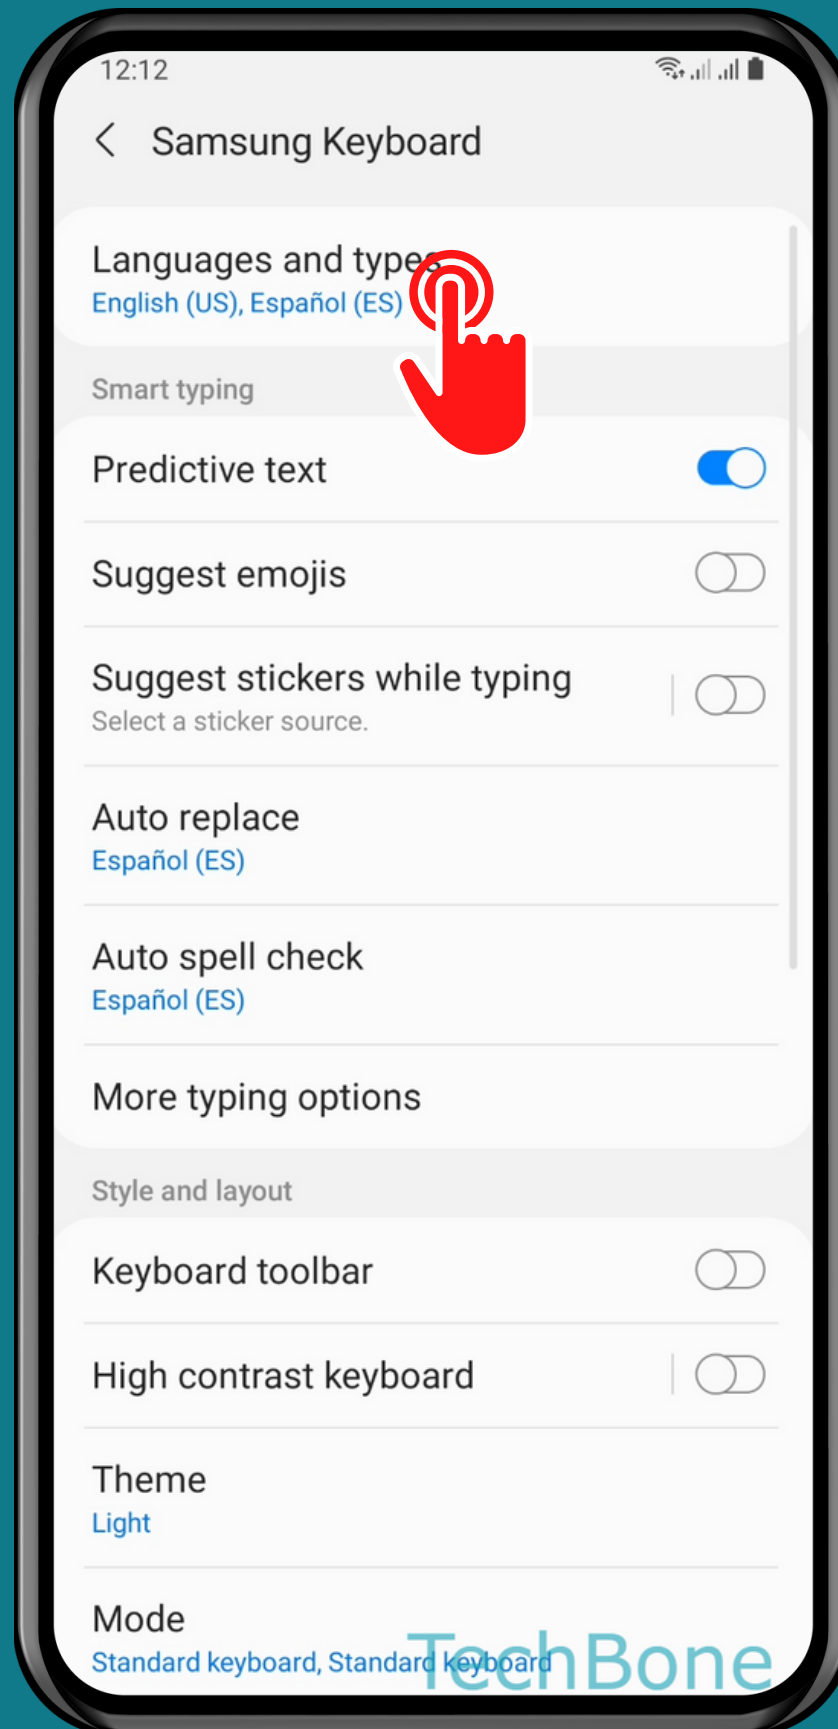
12:12

Samsung Keyboard

Languages and types
English (US), Español (ES)

Smart typing

Predictive text

Suggest emojis

Suggest stickers while typing
Select a sticker source.

Auto replace
Español (ES)

Auto spell check
Español (ES)

More typing options

Style and layout

Keyboard toolbar

High contrast keyboard

Theme
Light

Mode
Standard keyboard, Standard keyboard

TechBone